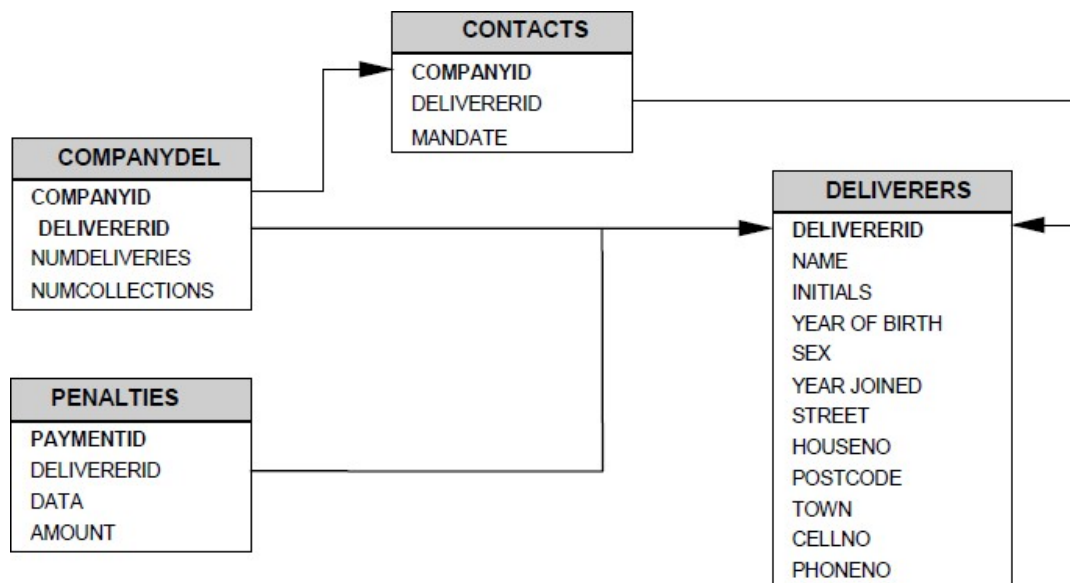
CONTACTS
COMPANYID
DELIVERERID
MANDATE

COMPANYDEL
COMPANYID
DELIVERERID
NUMDELIVERIES
NUMCOLLECTIONS

DELIVERERS
DELIVERERID
NAME
INITIALS
YEAR OF BIRTH
SEX
YEAR JOINED
STREET
HOUSENO
POSTCODE
TOWN
CELLNO
PHONENO

PENALTIES
PAYMENTID
DELIVERERID
DATA
AMOUNT